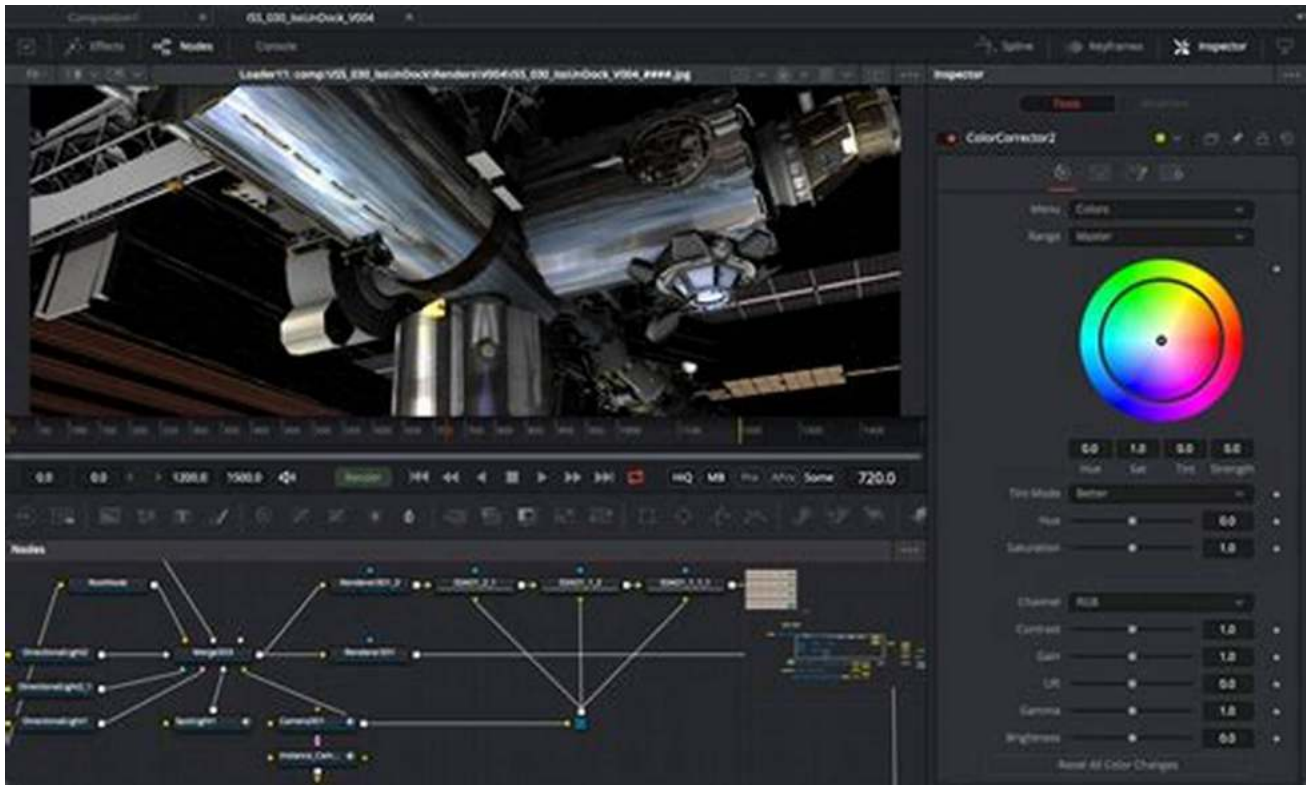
Composition1
ISS_030_IssUnDock_V004
Effects
Nodes
Console
Spline
Keyframes
Inspector
Loader1: comp:\ISS_030_IssUnDock\Renders\V004\ISS_030_IssUnDock_V004_####.jpg
Inspector
Tools
Modifiers
ColorCorrector2
Menu
Colors
Range
Master
0.0
1.0
0.0
0.0
Hue
Sat
Tint
Strength
Tint Mode
Better
Hue
0.0
Saturation
1.0
Channel
RGB
Contrast
1.0
Gain
1.0
Lift
0.0
Gamma
1.0
Brightness
0.0
Reset All Color Changes
0.0
0.0
1200.0
1500.0
Render
HiQ
MB
Prx
APrx
Some
720.0
Nodes
Directional Light2
Directional Light1_1
Directional Light1
Merge3D3
SpotLight1
Camera3D1
Renderer3D1
Instance_Cam...